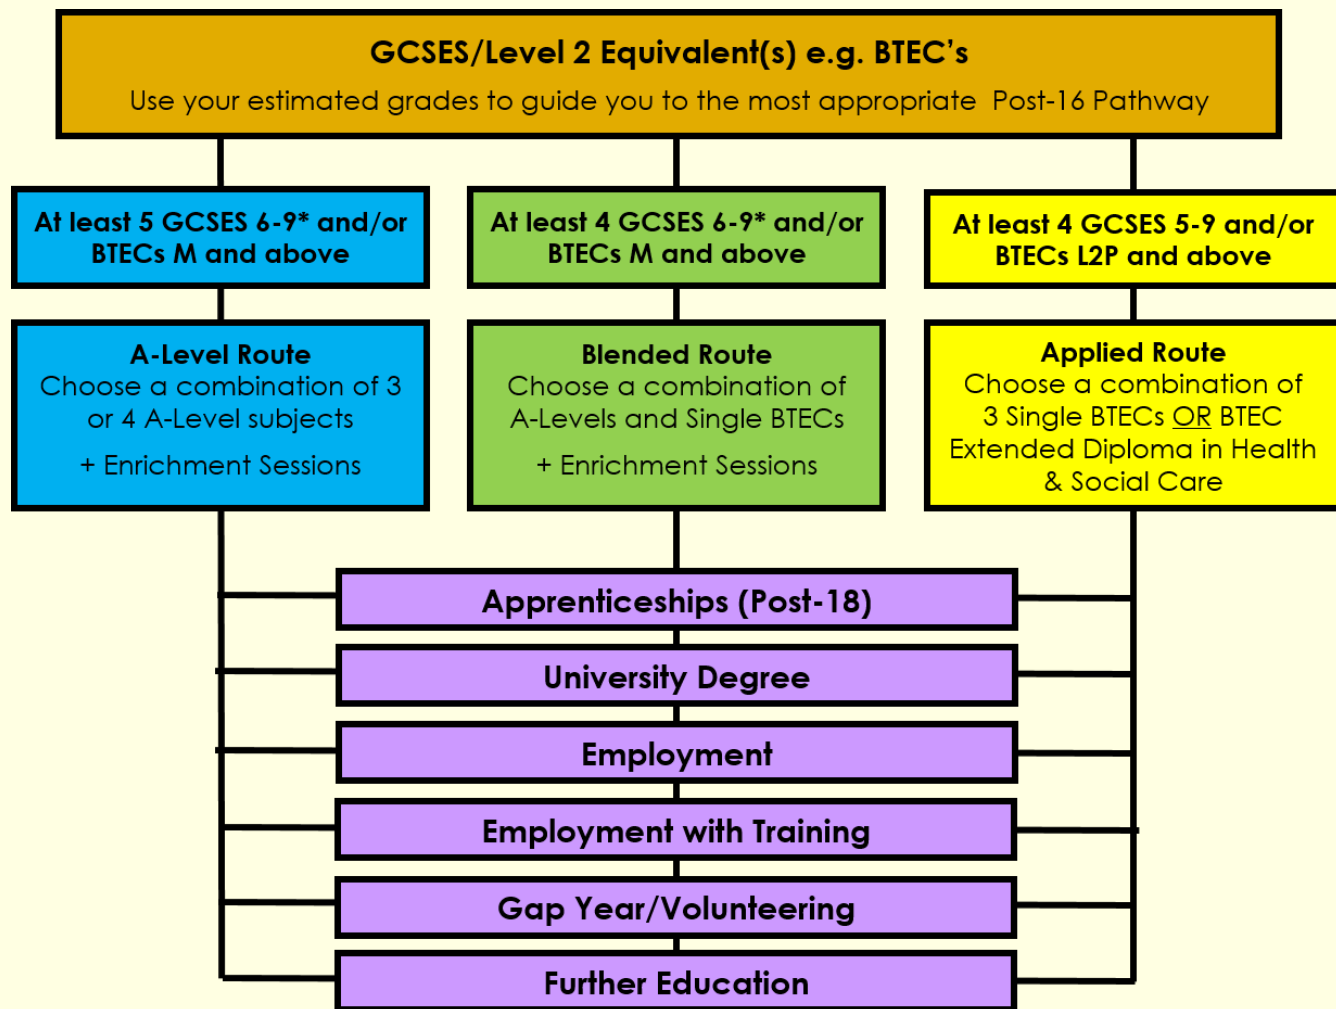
GCSES/Level 2 Equivalent(s) e.g. BTEC's
Use your estimated grades to guide you to the most appropriate Post-16 Pathway

At least 5 GCSES 6-9* and/or BTECs M and above

At least 4 GCSES 6-9* and/or BTECs M and above

At least 4 GCSES 5-9 and/or BTECs L2P and above

A-Level Route
Choose a combination of 3 or 4 A-Level subjects

+ Enrichment Sessions

Blended Route
Choose a combination of A-Levels and Single BTECs

+ Enrichment Sessions

Applied Route
Choose a combination of 3 Single BTECs OR BTEC Extended Diploma in Health & Social Care

Apprenticeships (Post-18)

University Degree

Employment

Employment with Training

Gap Year/Volunteering

Further Education